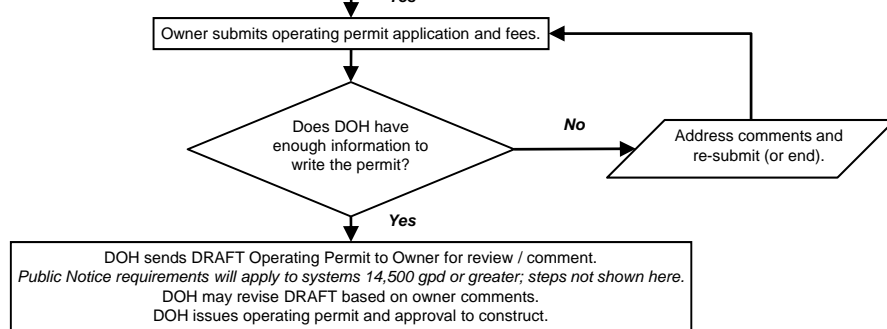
Yes

Owner submits operating permit application and fees.

Does DOH have enough information to write the permit?

No

Address comments and re-submit (or end).

Yes

DOH sends DRAFT Operating Permit to Owner for review / comment.
*Public Notice requirements will apply to systems 14,500 gpd or greater; steps not shown here.*
DOH may revise DRAFT based on owner comments.
DOH issues operating permit and approval to construct.